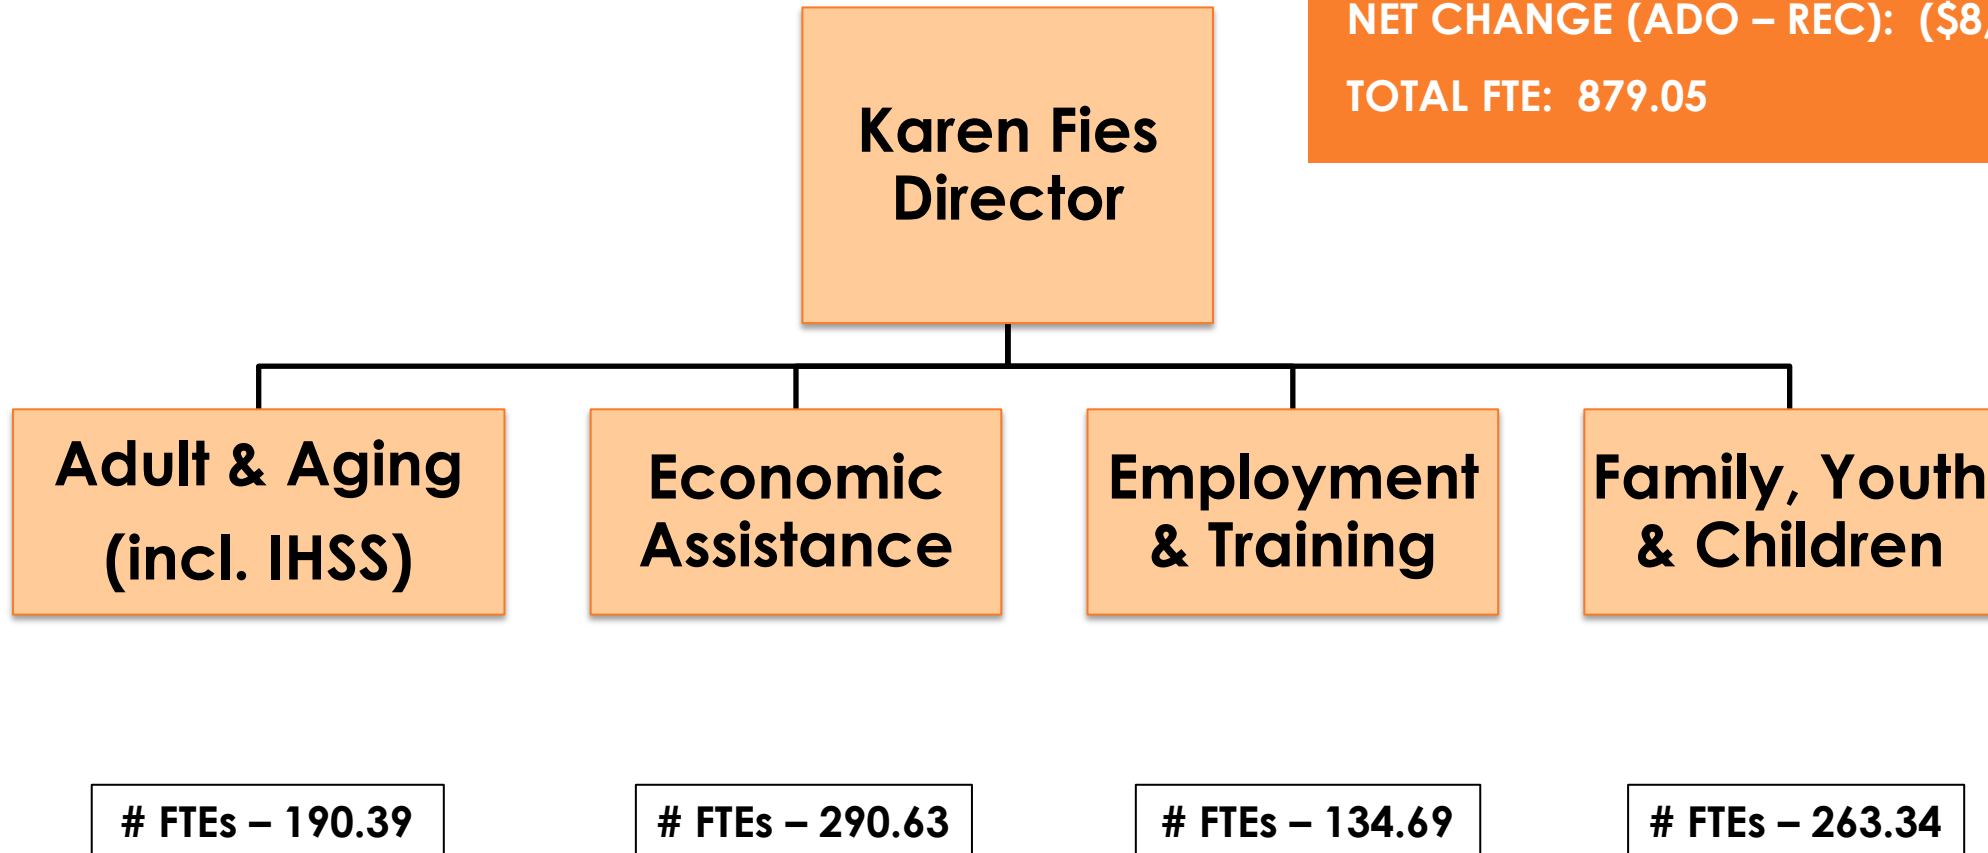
NET CHANGE (ADO – REC): ($8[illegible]

TOTAL FTE: 879.05

Karen Fies
Director

Adult & Aging
(incl. IHSS)

Economic
Assistance

Employment
& Training

Family, Youth
& Children

# FTEs – 190.39

# FTEs – 290.63

# FTEs – 134.69

# FTEs – 263.34